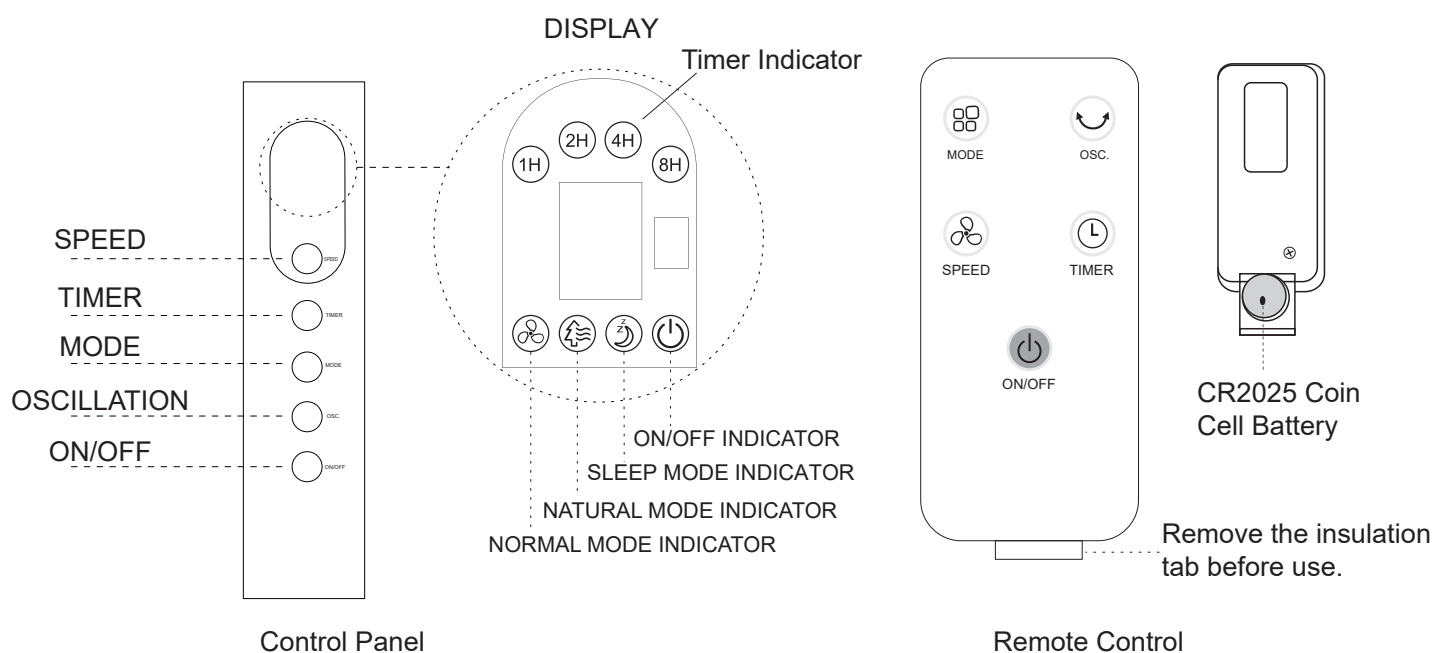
DISPLAY

Timer Indicator

1H
2H
4H
8H

SPEED
TIMER
MODE
OSCILLATION
ON/OFF

SPEED
TIMER
MODE
OSC.
ON/OFF

ON/OFF INDICATOR
SLEEP MODE INDICATOR
NATURAL MODE INDICATOR
NORMAL MODE INDICATOR

MODE
OSC.
SPEED
TIMER
ON/OFF

CR2025 Coin Cell Battery

Remove the insulation tab before use.

Control Panel

Remote Control